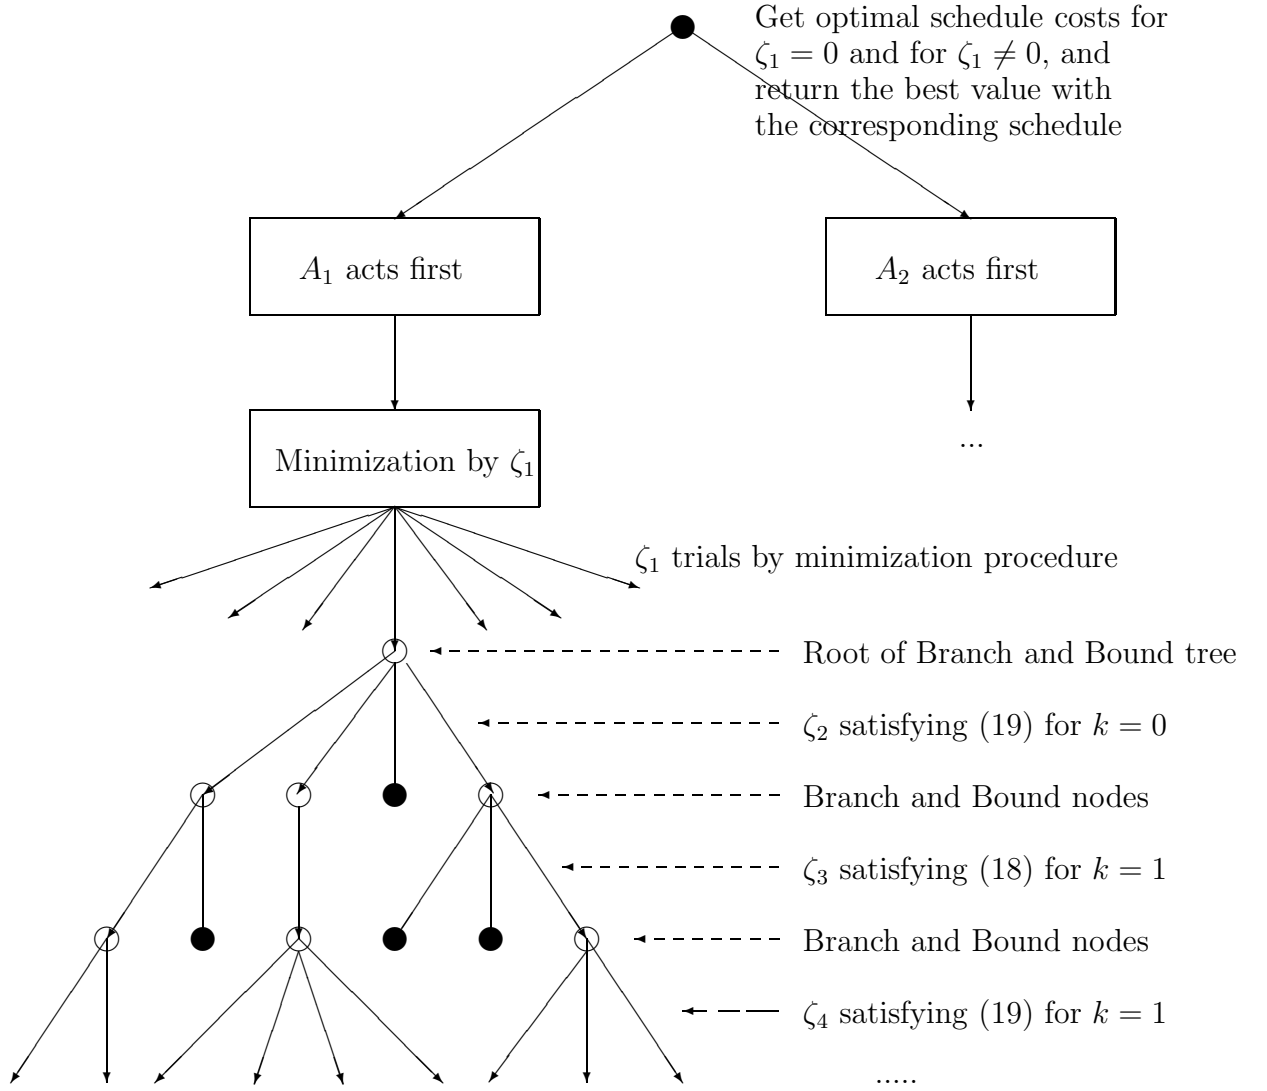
Get optimal schedule costs for $\zeta_1 = 0$ and for $\zeta_1 \neq 0$, and return the best value with the corresponding schedule

$A_1$ acts first

$A_2$ acts first

Minimization by $\zeta_1$

...

$\zeta_1$ trials by minimization procedure

Root of Branch and Bound tree

$\zeta_2$ satisfying (19) for $k = 0$

Branch and Bound nodes

$\zeta_3$ satisfying (18) for $k = 1$

Branch and Bound nodes

$\zeta_4$ satisfying (19) for $k = 1$

.....